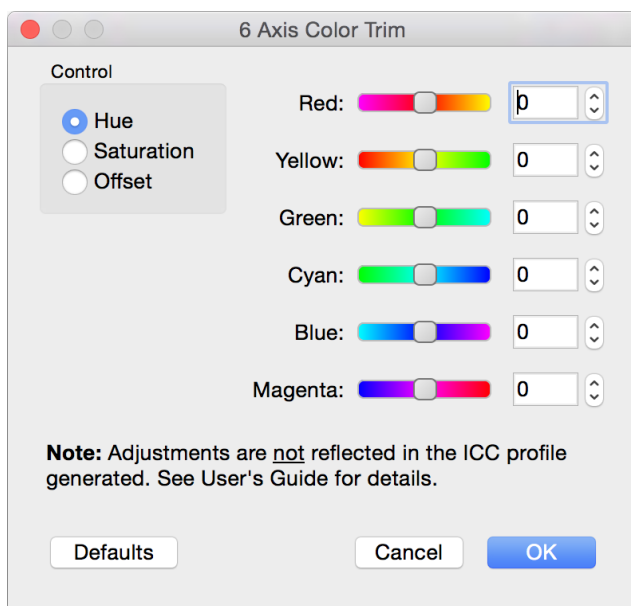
6 Axis Color Trim

Control

Hue
Saturation
Offset

Red: 0
Yellow: 0
Green: 0
Cyan: 0
Blue: 0
Magenta: 0

**Note:** Adjustments are not reflected in the ICC profile generated. See User's Guide for details.

Defaults
Cancel
OK